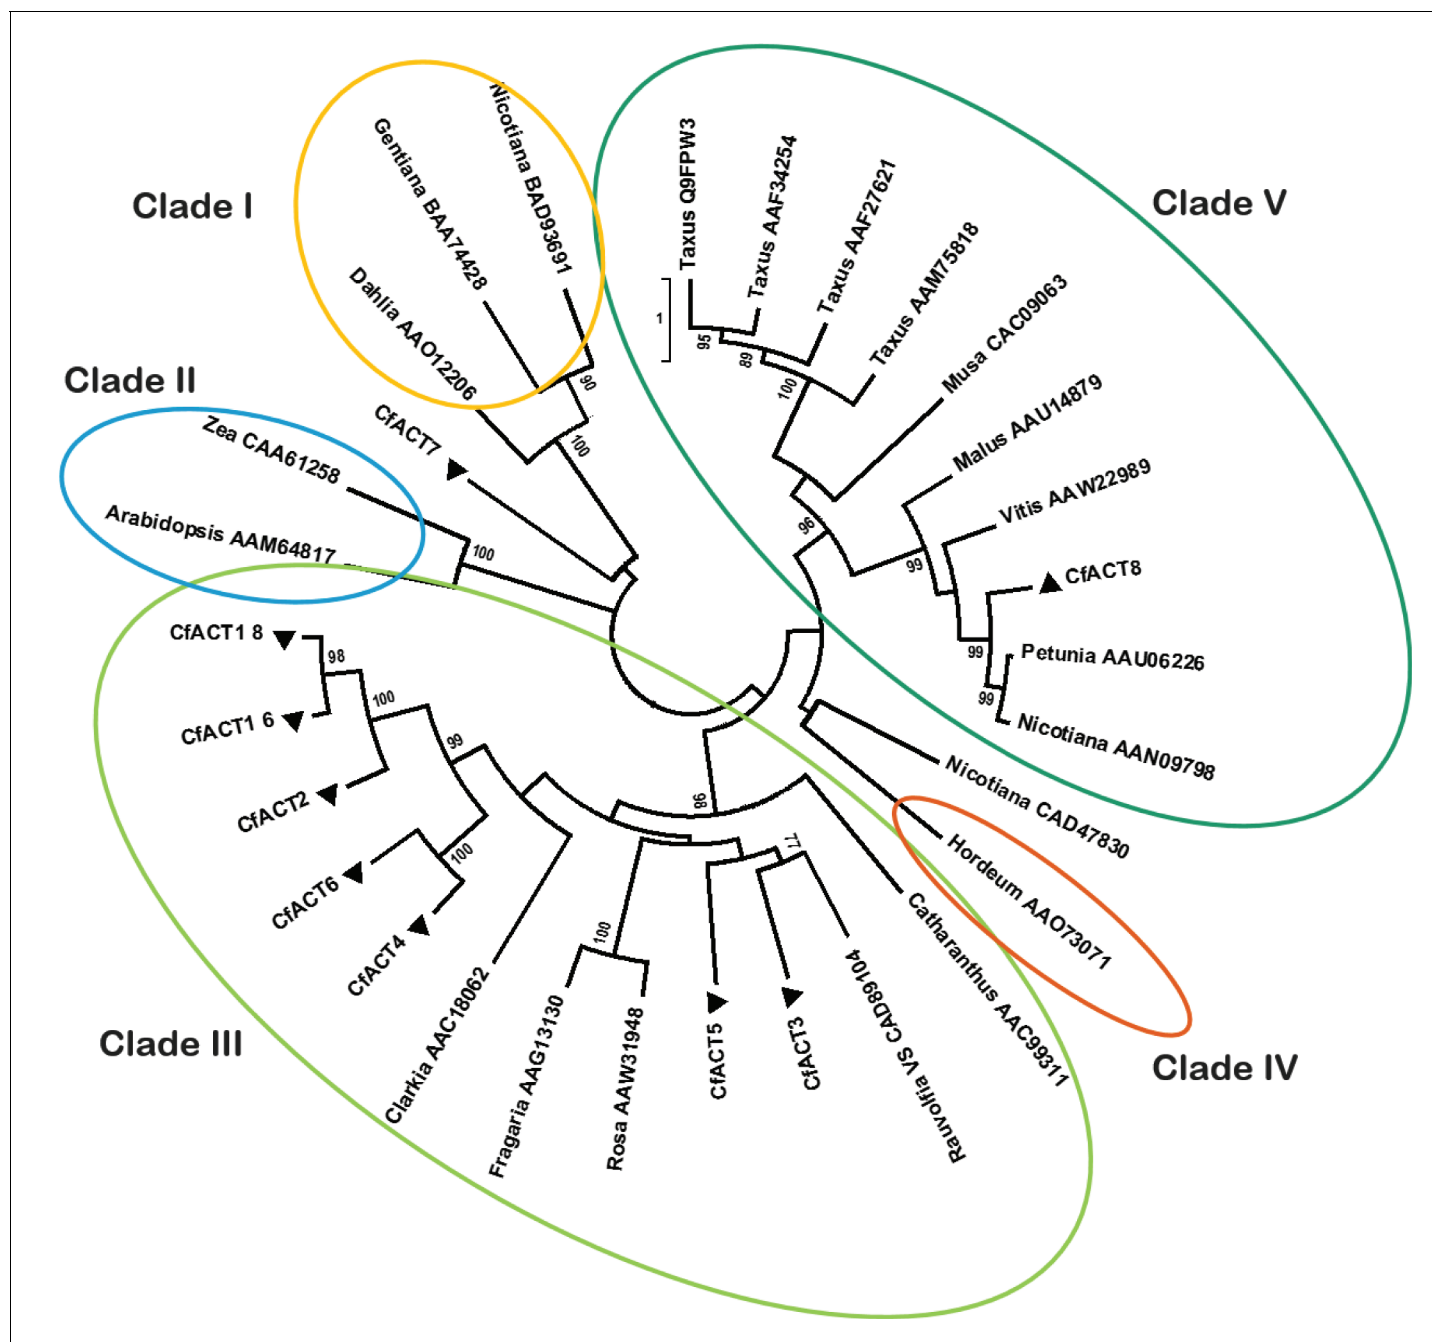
Clade I

Nicotiana BAD93691

Gentiana BAA74428

Dahlia AAO12206

90

100

Clade II

CfACT7

Zea CAA61258

Arabidopsis AAM64817

100

Clade V

Taxus Q9FPW3

Taxus AAF34254

Taxus AAF27621

Taxus AAM75818

Musa CAC09063

Malus AAU14879

Vitis AAW22989

CfACT8

Petunia AAU06226

Nicotiana AAN09798

1

95

89

100

96

99

99

99

Nicotiana CAD47830

Hordeum AAO73071

Clade IV

CfACT1 8

98

CfACT1 6

100

99

CfACT2

CfACT6

100

CfACT4

Clarkia AAC18062

Fragaria AAG13130

100

Rosa AAW31948

96

CfACT5

77

CfACT3

Rauvolfia VS CAD89104

Catharanthus AAC99311

Clade III